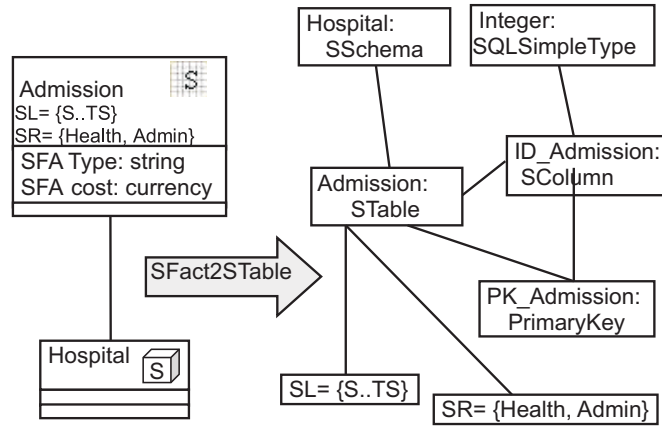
Admission
S
SL= {S..TS}
SR= {Health, Admin}
SFA Type: string
SFA cost: currency

Hospital
S

SFact2STable

Hospital: SSchema

Integer: SQLSimpleType

Admission: STable

ID_Admission: SColumn

PK_Admission: PrimaryKey

SL= {S..TS}

SR= {Health, Admin}